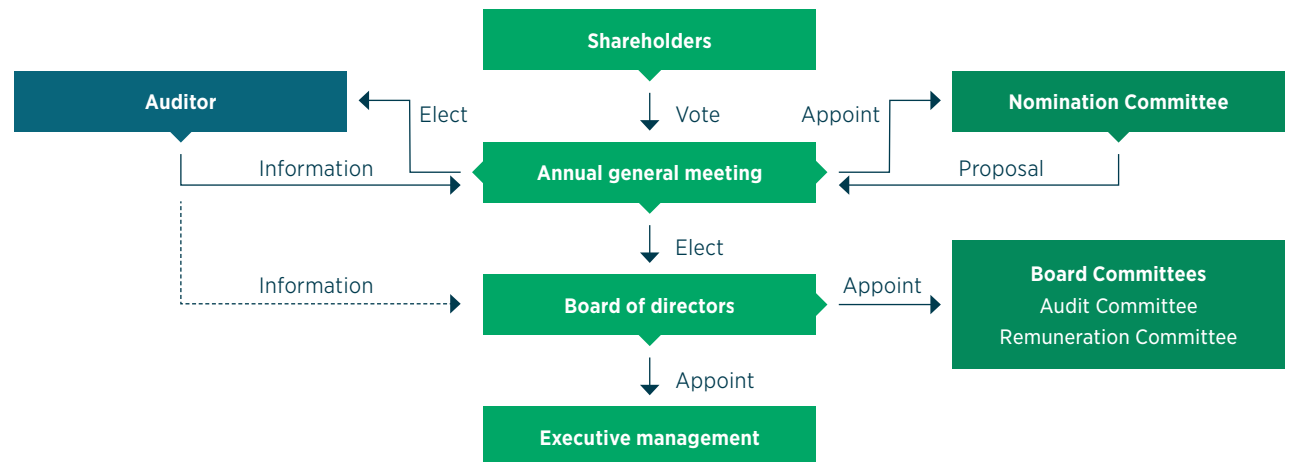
Shareholders

Auditor

Elect

Vote

Appoint

Nomination Committee

Information

Annual general meeting

Proposal

Elect

Information

Board of directors

Appoint

Board Committees
Audit Committee
Remuneration Committee

Appoint

Executive management